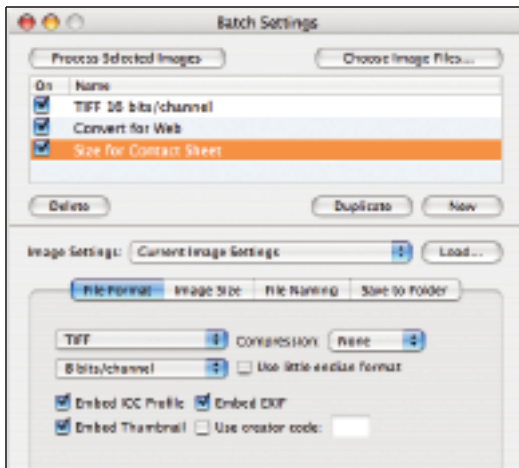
Batch Settings

Process Selected Images

Choose Image Files...

| On | Name |
|---|---|
| ☑ | TIFF 16 bits/channel |
| ☑ | Convert for Web |
| ☑ | Size for Contact Sheet |

Delete

Duplicate

New

Image Settings: Current Image Settings

Load...

File Format

Image Size

File Naming

Save to Folder

TIFF

Compression: None

8 bits/channel

Use little-endian format

Embed ICC Profile

Embed EXIF

Embed Thumbnail

Use creator code: